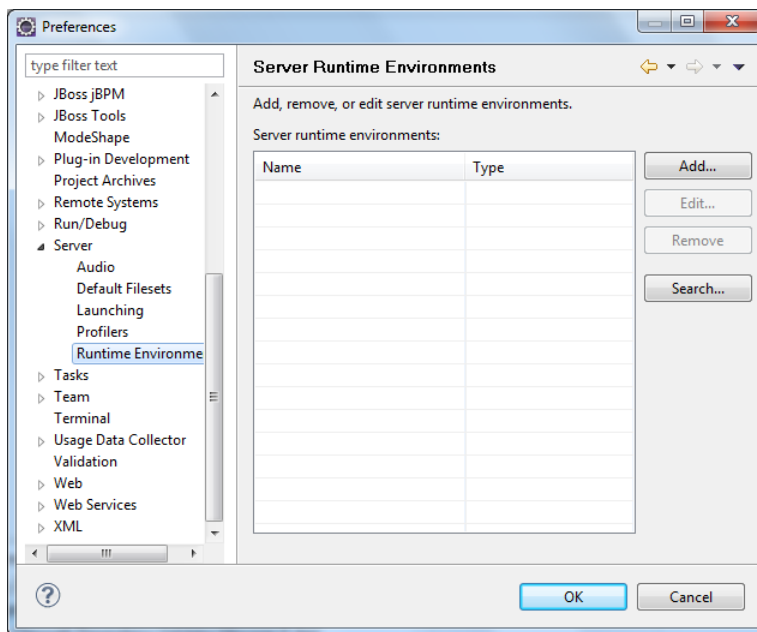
Preferences

type filter text

JBoss jBPM
JBoss Tools
ModeShape
Plug-in Development
Project Archives
Remote Systems
Run/Debug
Server
Audio
Default Filesets
Launching
Profilers
Runtime Environme
Tasks
Team
Terminal
Usage Data Collector
Validation
Web
Web Services
XML

Server Runtime Environments

Add, remove, or edit server runtime environments.

Server runtime environments:

| Name | Type |
|---|---|

Add...
Edit...
Remove
Search...

OK
Cancel